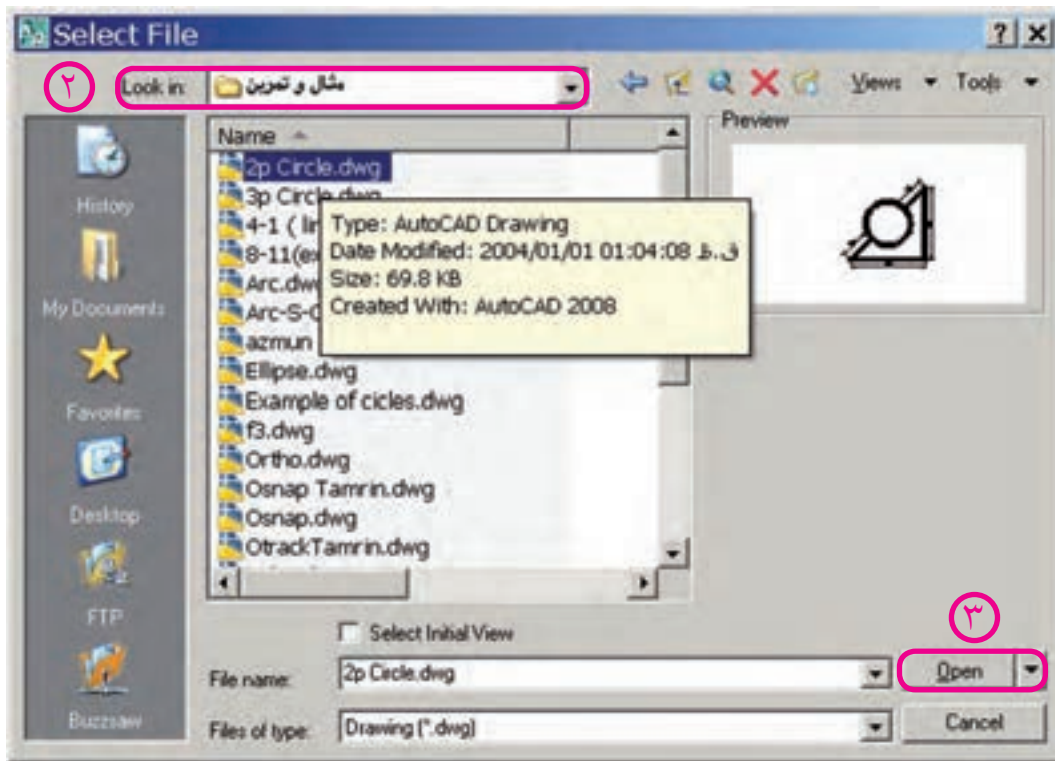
Select File

?

X

٢

Look in: مثال و تمرین

Views

Tools

History

My Documents

Favorites

Desktop

FTP

Buzzsaw

Name

2p Circle.dwg

3p Circle.dwg

4-1 ( lin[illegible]

8-11(ex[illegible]

Arc.dwg

Arc-S-C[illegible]

azmun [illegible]

Ellipse.dwg

Example of cicles.dwg

f3.dwg

Ortho.dwg

Osnap Tamrin.dwg

Osnap.dwg

OtrackTamrin.dwg

Type: AutoCAD Drawing
Date Modified: 2004/01/01 01:04:08 ق.ظ
Size: 69.8 KB
Created With: AutoCAD 2008

Preview

Select Initial View

٣

File name: 2p Circle.dwg

Open

Files of type: Drawing (*.dwg)

Cancel